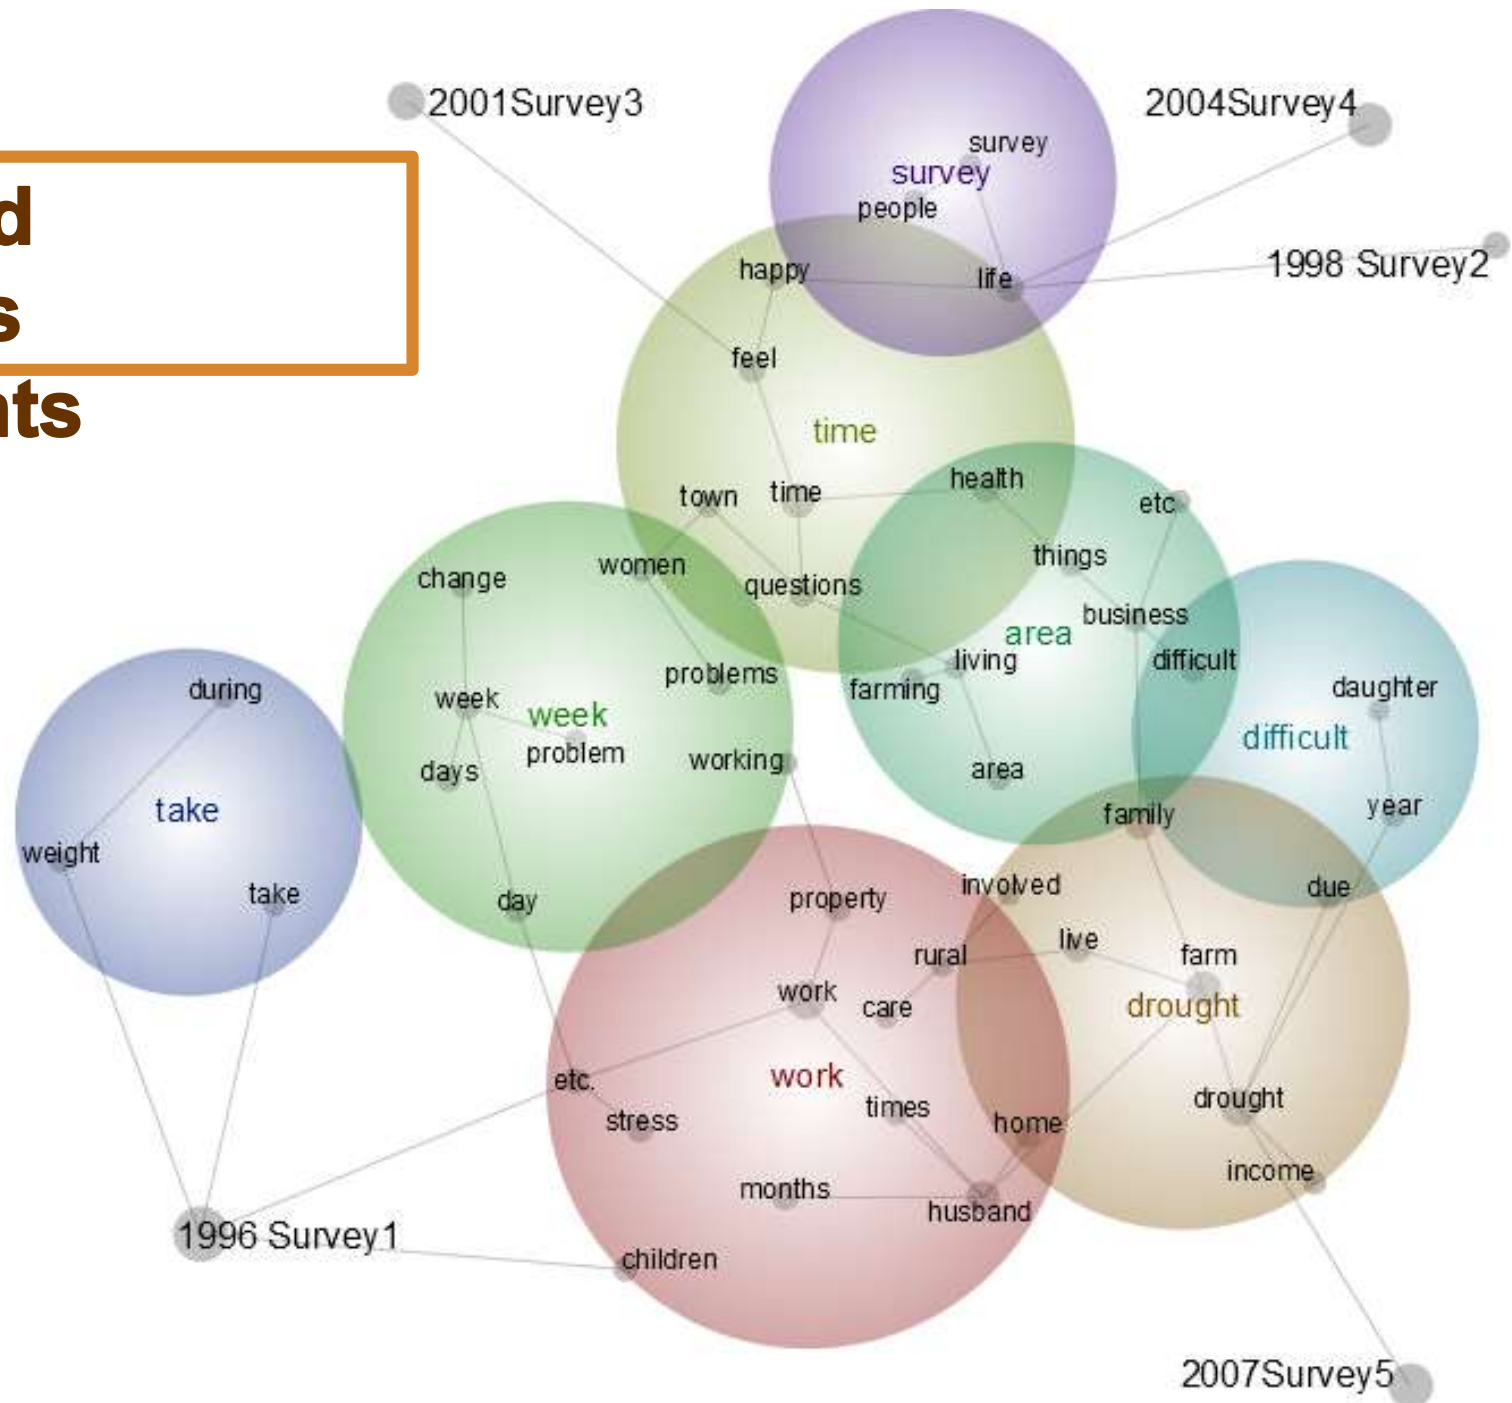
d
s
nts

2001Survey3
2004Survey4
survey
survey
people
1998 Survey2
happy
life
feel
time
town
time
health
etc
things
change
women
questions
business
area
living
difficult
farming
daughter
during
week
week
problems
difficult
days
problem
working
area
take
family
year
weight
take
day
property
involved
due
rural
live
farm
work
care
drought
etc.
work
stress
times
home
drought
income
months
husband
1996 Survey1
children
2007Survey5